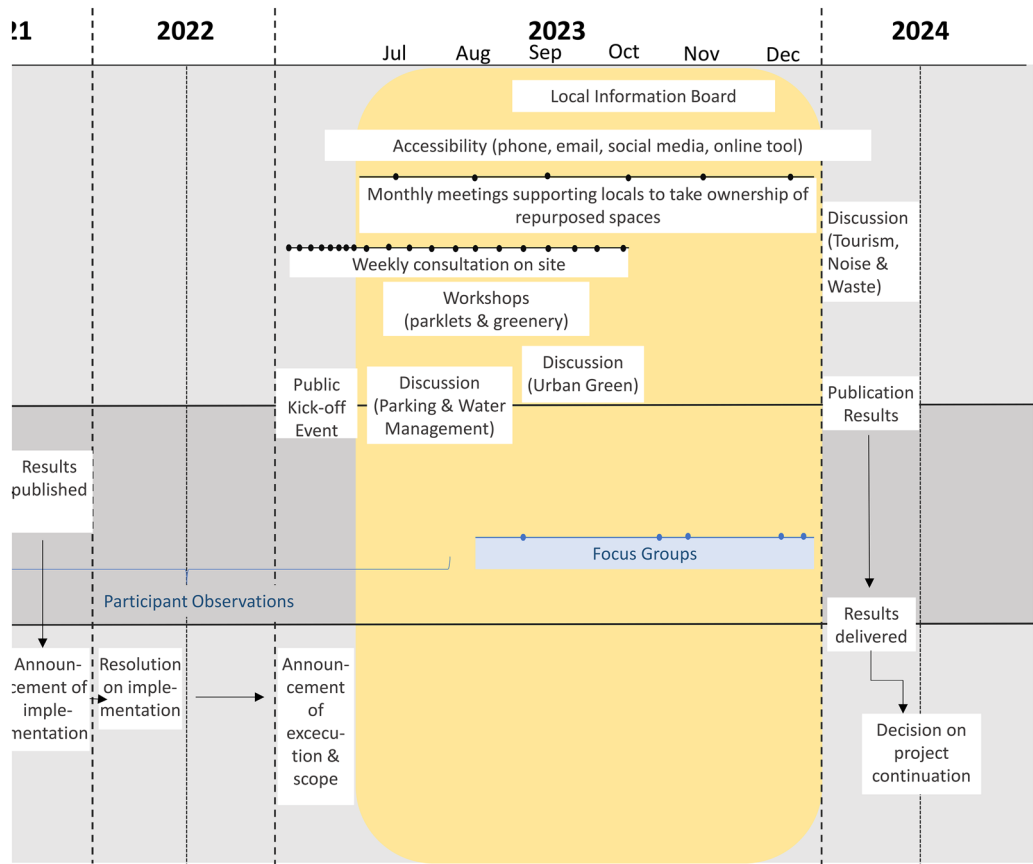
21

2022

2023

2024

Jul Aug Sep Oct Nov Dec

Local Information Board

Accessibility (phone, email, social media, online tool)

Monthly meetings supporting locals to take ownership of repurposed spaces

Discussion (Tourism, Noise & Waste)

Weekly consultation on site

Workshops (parklets & greenery)

Discussion (Urban Green)

Public Kick-off Event

Discussion (Parking & Water Management)

Publication Results

Results published

Focus Groups

Participant Observations

Results delivered

Announcement of implementation

Resolution on implementation

Announcement of excecution & scope

Decision on project continuation